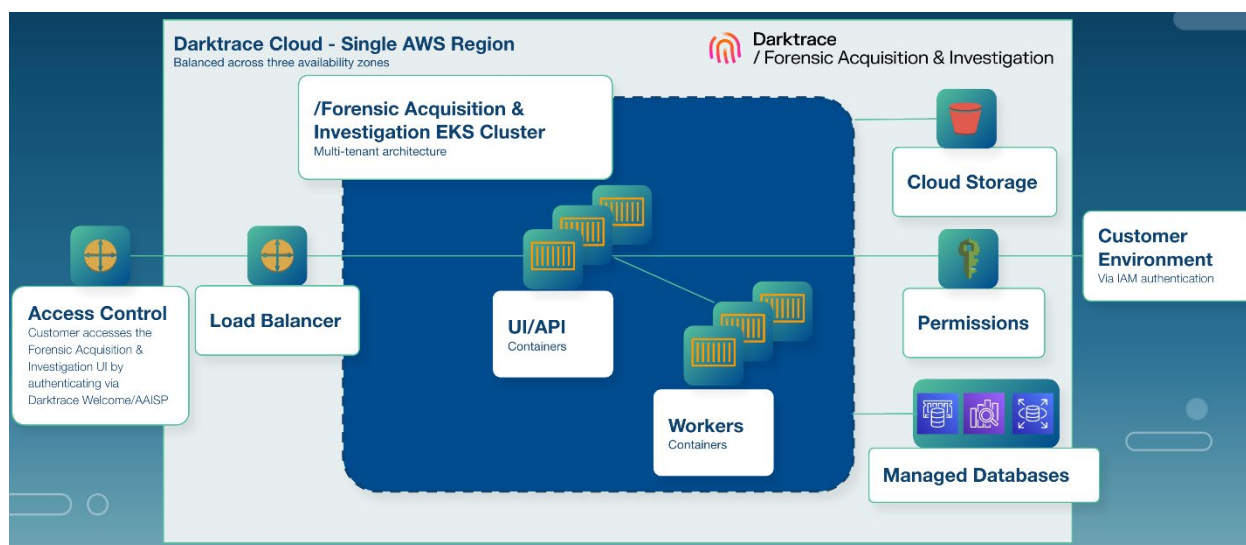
Darktrace Cloud - Single AWS Region
Balanced across three availability zones

Darktrace
/ Forensic Acquisition & Investigation

/Forensic Acquisition & Investigation EKS Cluster
Multi-tenant architecture

Cloud Storage

Customer Environment
Via IAM authentication

Access Control
Customer accesses the Forensic Acquisition & Investigation UI by authenticating via Darktrace Welcome/AAISP

Load Balancer

UI/API
Containers

Permissions

Workers
Containers

Managed Databases